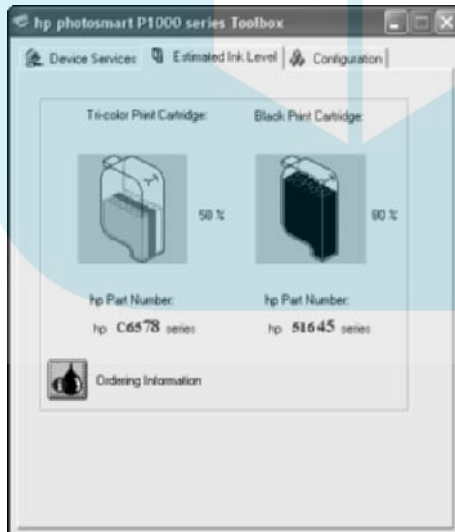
hp photosmart P1000 series Toolbox

Device Services | Estimated Ink Level | Configuration

Tri-color Print Cartridge:

Black Print Cartridge:

50 %

90 %

hp Part Number:

hp C6578 series

hp Part Number:

hp 51645 series

Ordering Information